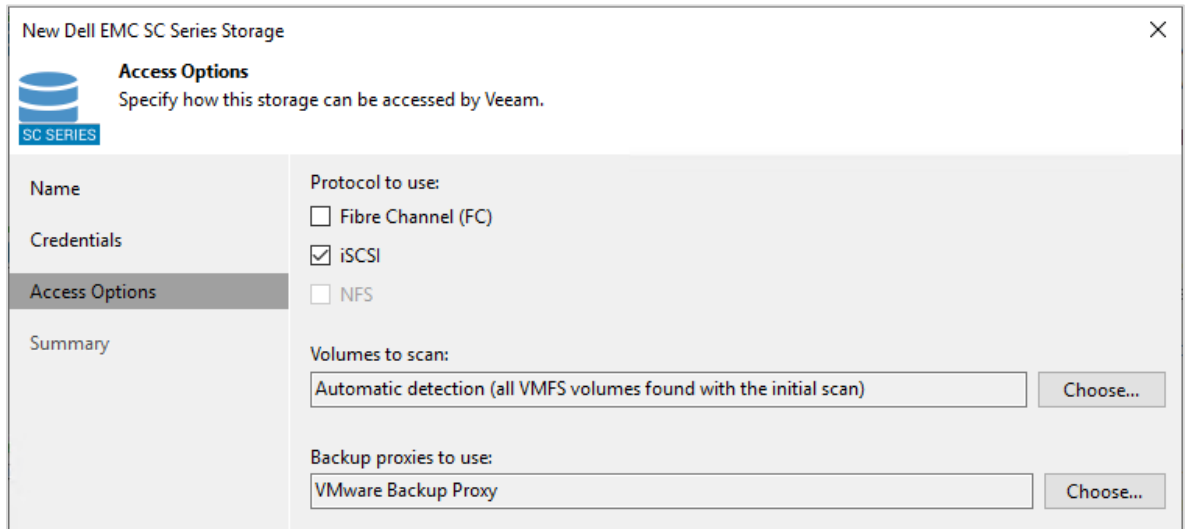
New Dell EMC SC Series Storage

Access Options
Specify how this storage can be accessed by Veeam.

SC SERIES

Name

Credentials

Access Options

Summary

Protocol to use:

Fibre Channel (FC)

iSCSI

NFS

Volumes to scan:

Automatic detection (all VMFS volumes found with the initial scan)

Choose...

Backup proxies to use:

VMware Backup Proxy

Choose...